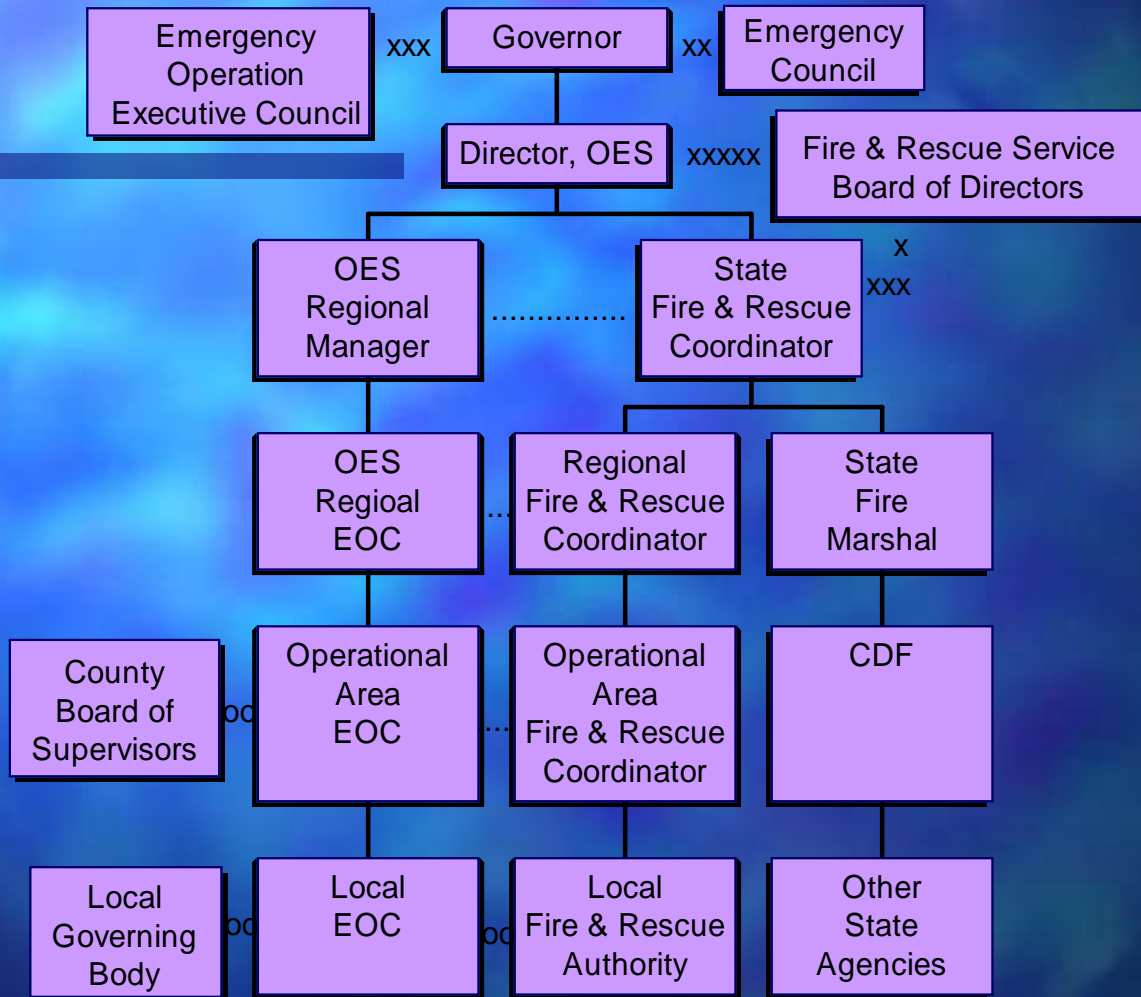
Emergency Operation Executive Council

xxx

Governor

xx

Emergency Council

Director, OES

xxxxx

Fire & Rescue Service Board of Directors

x

xxx

OES Regional Manager

...............

State Fire & Rescue Coordinator

OES Regioal EOC

...

Regional Fire & Rescue Coordinator

State Fire Marshal

County Board of Supervisors

oo

Operational Area EOC

...

Operational Area Fire & Rescue Coordinator

CDF

Local Governing Body

oo

Local EOC

oo

Local Fire & Rescue Authority

Other State Agencies